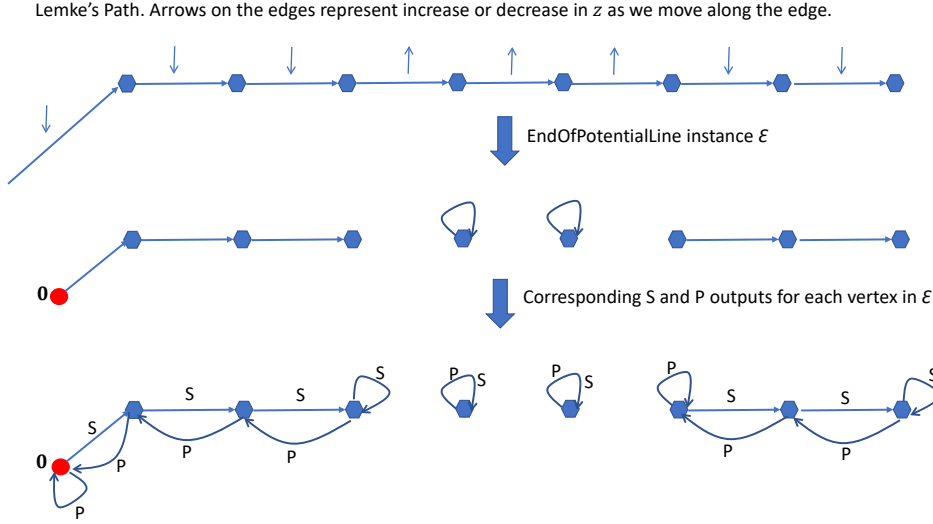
Lemke's Path. Arrows on the edges represent increase or decrease in $z$ as we move along the edge.

EndOfPotentialLine instance $\mathcal{E}$

0

Corresponding S and P outputs for each vertex in $\mathcal{E}$

S S S S P S P S P S S

0 S P P P P P

P P